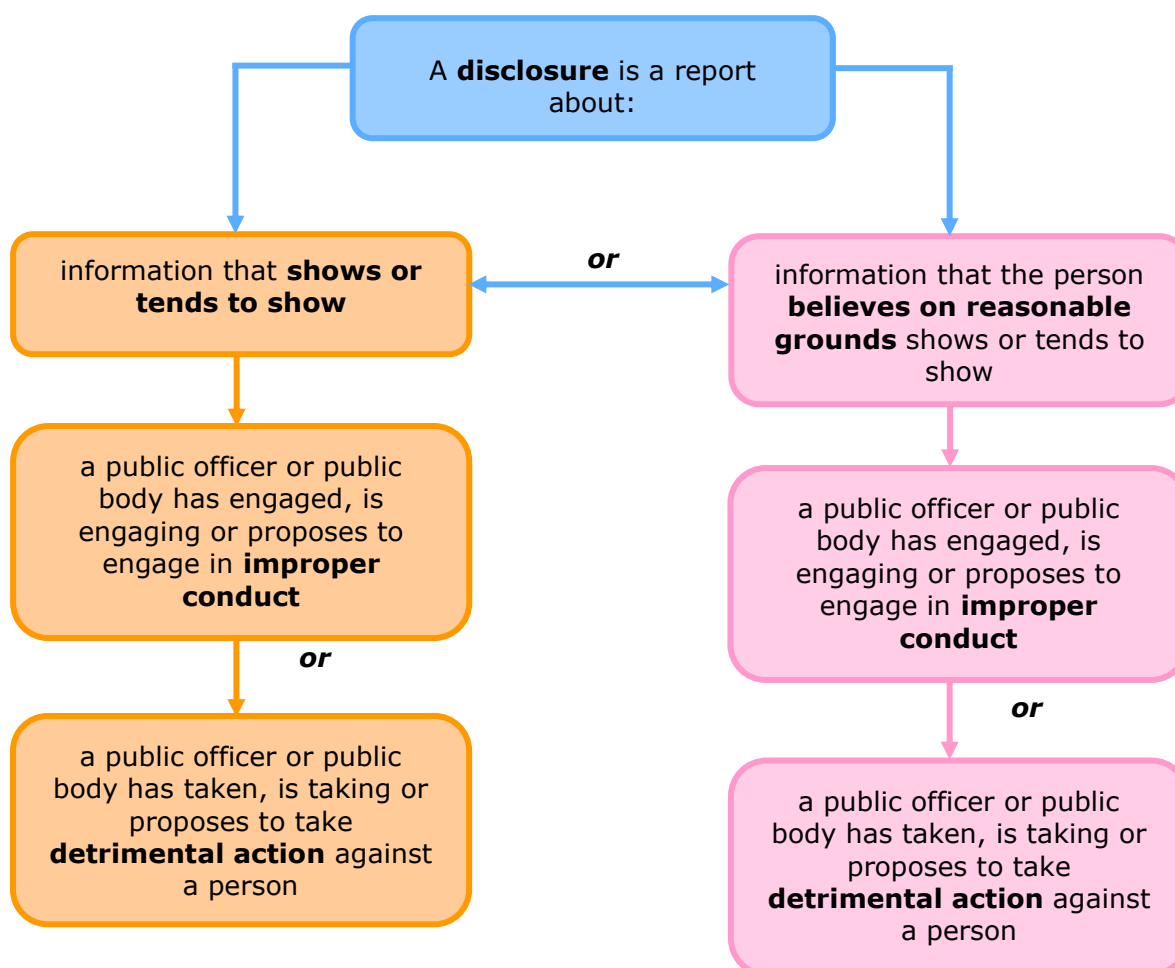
A **disclosure** is a report about:

information that **shows or tends to show**

or

information that the person **believes on reasonable grounds** shows or tends to show

a public officer or public body has engaged, is engaging or proposes to engage in **improper conduct**

or

a public officer or public body has taken, is taking or proposes to take **detrimental action** against a person

a public officer or public body has engaged, is engaging or proposes to engage in **improper conduct**

or

a public officer or public body has taken, is taking or proposes to take **detrimental action** against a person